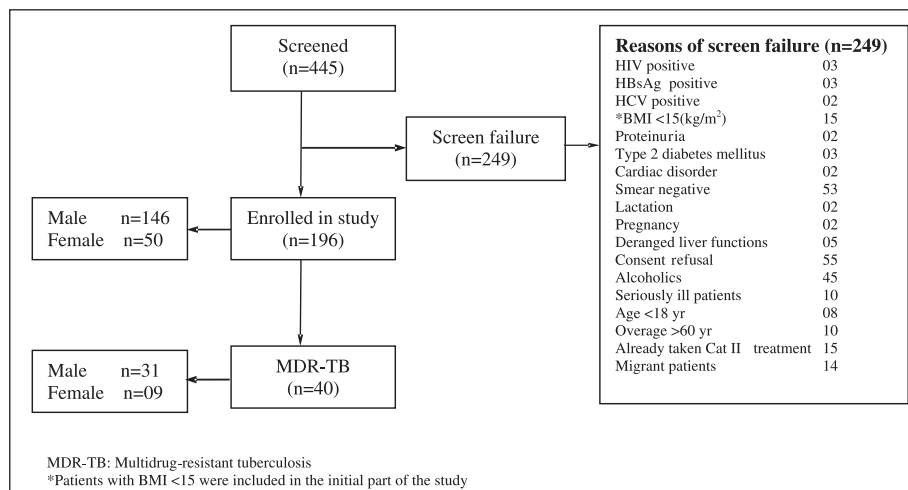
Screened
(n=445)

Screen failure
(n=249)

**Reasons of screen failure (n=249)**

| | |
|---|---|
| HIV positive | 03 |
| HBsAg positive | 03 |
| HCV positive | 02 |
| *BMI <15(kg/m$^2$) | 15 |
| Proteinuria | 02 |
| Type 2 diabetes mellitus | 03 |
| Cardiac disorder | 02 |
| Smear negative | 53 |
| Lactation | 02 |
| Pregnancy | 02 |
| Deranged liver functions | 05 |
| Consent refusal | 55 |
| Alcoholics | 45 |
| Seriously ill patients | 10 |
| Age <18 yr | 08 |
| Overage >60 yr | 10 |
| Already taken Cat II treatment | 15 |
| Migrant patients | 14 |

Male n=146
Female n=50

Enrolled in study
(n=196)

Male n=31
Female n=09

MDR-TB
(n=40)

MDR-TB: Multidrug-resistant tuberculosis
*Patients with BMI <15 were included in the initial part of the study